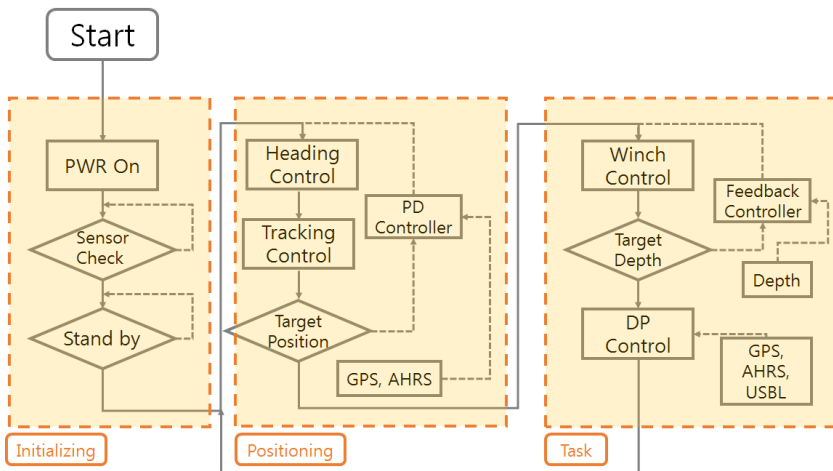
Start

PWR On

Sensor Check

Stand by

Initializing

Heading Control

Tracking Control

PD Controller

Target Position

GPS, AHRS

Positioning

Winch Control

Feedback Controller

Target Depth

Depth

DP Control

GPS, AHRS, USBL

Task